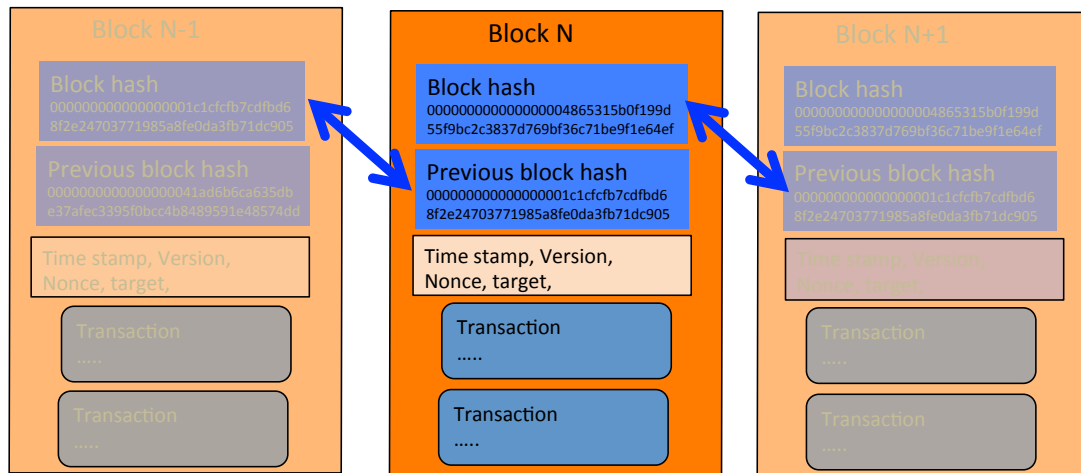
Block N-1

Block hash
0000000000000000001c1cfcfb7cdfbd6 8f2e24703771985a8fe0da3fb71dc905

Previous block hash
000000000000000041ad6b6ca635db e37afec3395f0bcc4b8489591e48574dd

Time stamp, Version, Nonce, target,

Transaction
.....

Transaction
.....

Block N

Block hash
000000000000000004865315b0f199d 55f9bc2c3837d769bf36c71be9f1e64ef

Previous block hash
0000000000000000001c1cfcfb7cdfbd6 8f2e24703771985a8fe0da3fb71dc905

Time stamp, Version, Nonce, target,

Transaction
.....

Transaction
.....

Block N+1

Block hash
000000000000000004865315b0f199d 55f9bc2c3837d769bf36c71be9f1e64ef

Previous block hash
0000000000000000001c1cfcfb7cdfbd6 8f2e24703771985a8fe0da3fb71dc905

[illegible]

Transaction
.....

Transaction
.....